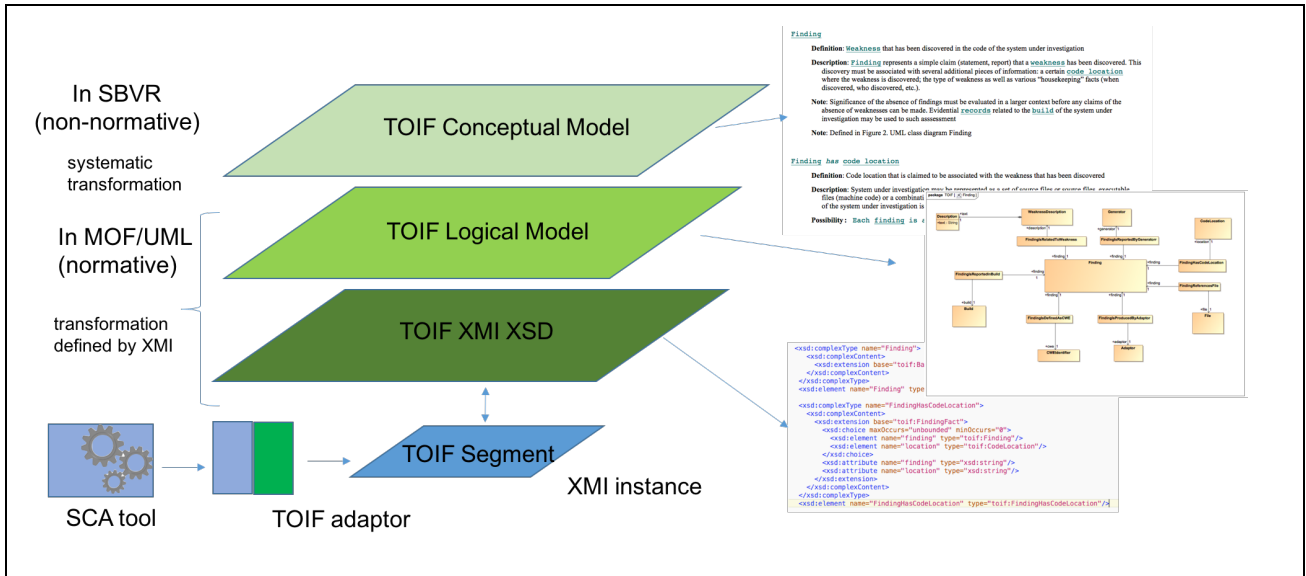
In SBVR (non-normative)

systematic transformation

TOIF Conceptual Model

In MOF/UML (normative)

TOIF Logical Model

transformation defined by XMI

TOIF XMI XSD

SCA tool

TOIF adaptor

TOIF Segment

XMI instance

Finding

Definition: Weakness that has been discovered in the code of the system under investigation

Description: Finding represents a simple claim (statement, report) that a weakness has been discovered. This discovery must be associated with several additional pieces of information: a certain code location where the weakness is discovered; the type of weakness as well as various "housekeeping" facts (when discovered, who discovered, etc.).

Note: Significance of the absence of findings must be evaluated in a larger context before any claims of the absence of weaknesses can be made. Evidential records related to the build of the system under investigation may be used to such assessment

Note: Defined in Figure 2. UML class diagram Finding

Finding has code location

Definition: Code location that is claimed to be associated with the weakness that has been discovered

Description: System under investigation may be represented as a set of source files or source files, executable files (machine code) or a combinati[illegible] of the system under investigation is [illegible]

Possibility: Each finding is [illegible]

package TOIF Finding

Description
WeaknessDescription
Generator
CodeLocation
FindingIsRelatedToWeakness
FindingIsReportedByGenerator
FindingIsReportedInBuild
Finding
FindingHasCodeLocation
FindingReferencesFile
Build
File
FindingIsDefinedAsCWE
FindingIsProducedByAdaptor
CWEIdentifier
Adaptor

<xsd:complexType name="Finding">
<xsd:complexContent>
<xsd:extension base="toif:Ba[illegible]
</xsd:complexContent>
</xsd:complexType>
<xsd:element name="Finding" type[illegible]

<xsd:complexType name="FindingHasCodeLocation">
<xsd:complexContent>
<xsd:extension base="toif:FindingFact">
<xsd:choice maxOccurs="unbounded" minOccurs="0">
<xsd:element name="finding" type="toif:Finding"/>
<xsd:element name="location" type="toif:CodeLocation"/>
</xsd:choice>
<xsd:attribute name="finding" type="xsd:string"/>
<xsd:attribute name="location" type="xsd:string"/>
</xsd:extension>
</xsd:complexContent>
</xsd:complexType>
<xsd:element name="FindingHasCodeLocation" type="toif:FindingHasCodeLocation"/>